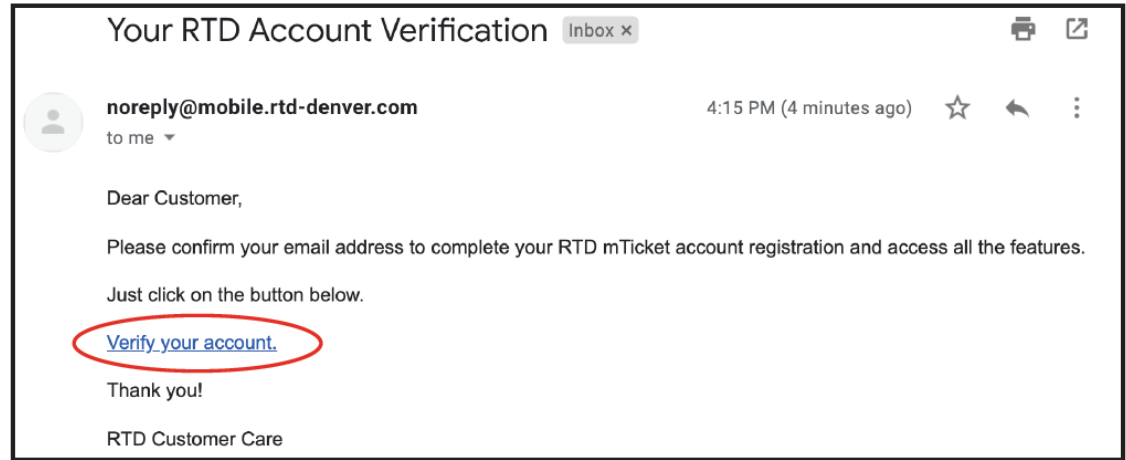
Your RTD Account Verification Inbox ×

noreply@mobile.rtd-denver.com
to me

4:15 PM (4 minutes ago)

Dear Customer,

Please confirm your email address to complete your RTD mTicket account registration and access all the features.

Just click on the button below.

Verify your account.

Thank you!

RTD Customer Care